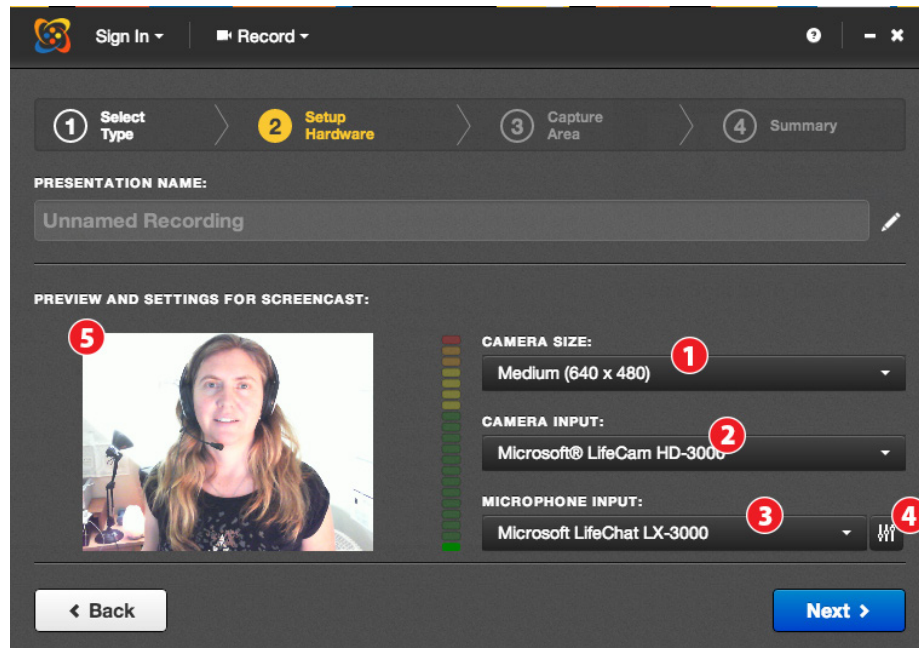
Sign In ▾
Record ▾

1 Select Type
2 Setup Hardware
3 Capture Area
4 Summary

PRESENTATION NAME:

Unnamed Recording

PREVIEW AND SETTINGS FOR SCREENCAST:

5

CAMERA SIZE:
1
Medium (640 x 480)

CAMERA INPUT:
2
Microsoft® LifeCam HD-3000

MICROPHONE INPUT:
3
Microsoft LifeChat LX-3000
4

‹ Back
Next ›